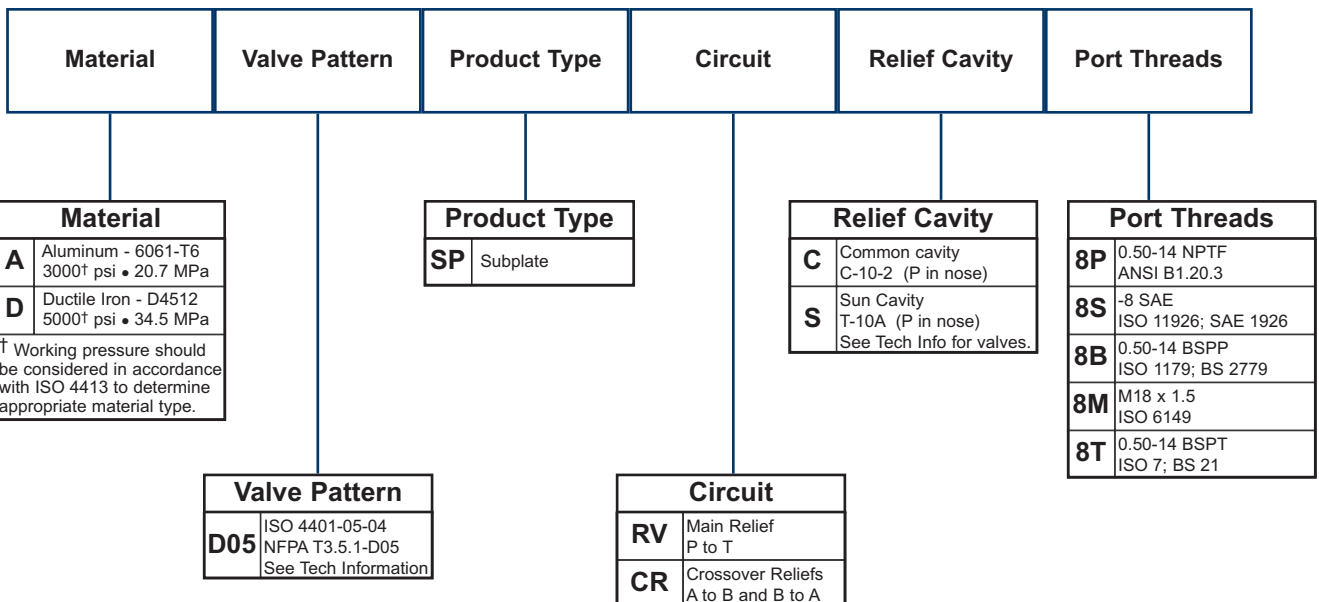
| Material | Valve Pattern | Product Type | Circuit | Relief Cavity | Port Threads |
|---|---|---|---|---|---|

| Material | |
|---|---|
| A | Aluminum - 6061-T6 3000† psi • 20.7 MPa |
| D | Ductile Iron - D4512 5000† psi • 34.5 MPa |

† Working pressure should be considered in accordance with ISO 4413 to determine appropriate material type.

| Product Type | |
|---|---|
| SP | Subplate |

| Relief Cavity | |
|---|---|
| C | Common cavity C-10-2 (P in nose) |
| S | Sun Cavity T-10A (P in nose) See Tech Info for valves. |

| Port Threads | |
|---|---|
| 8P | 0.50-14 NPTF ANSI B1.20.3 |
| 8S | -8 SAE ISO 11926; SAE 1926 |
| 8B | 0.50-14 BSPP ISO 1179; BS 2779 |
| 8M | M18 x 1.5 ISO 6149 |
| 8T | 0.50-14 BSPT ISO 7; BS 21 |

| Valve Pattern | |
|---|---|
| D05 | ISO 4401-05-04 NFPA T3.5.1-D05 See Tech Information |

| Circuit | |
|---|---|
| RV | Main Relief P to T |
| CR | Crossover Reliefs A to B and B to A |